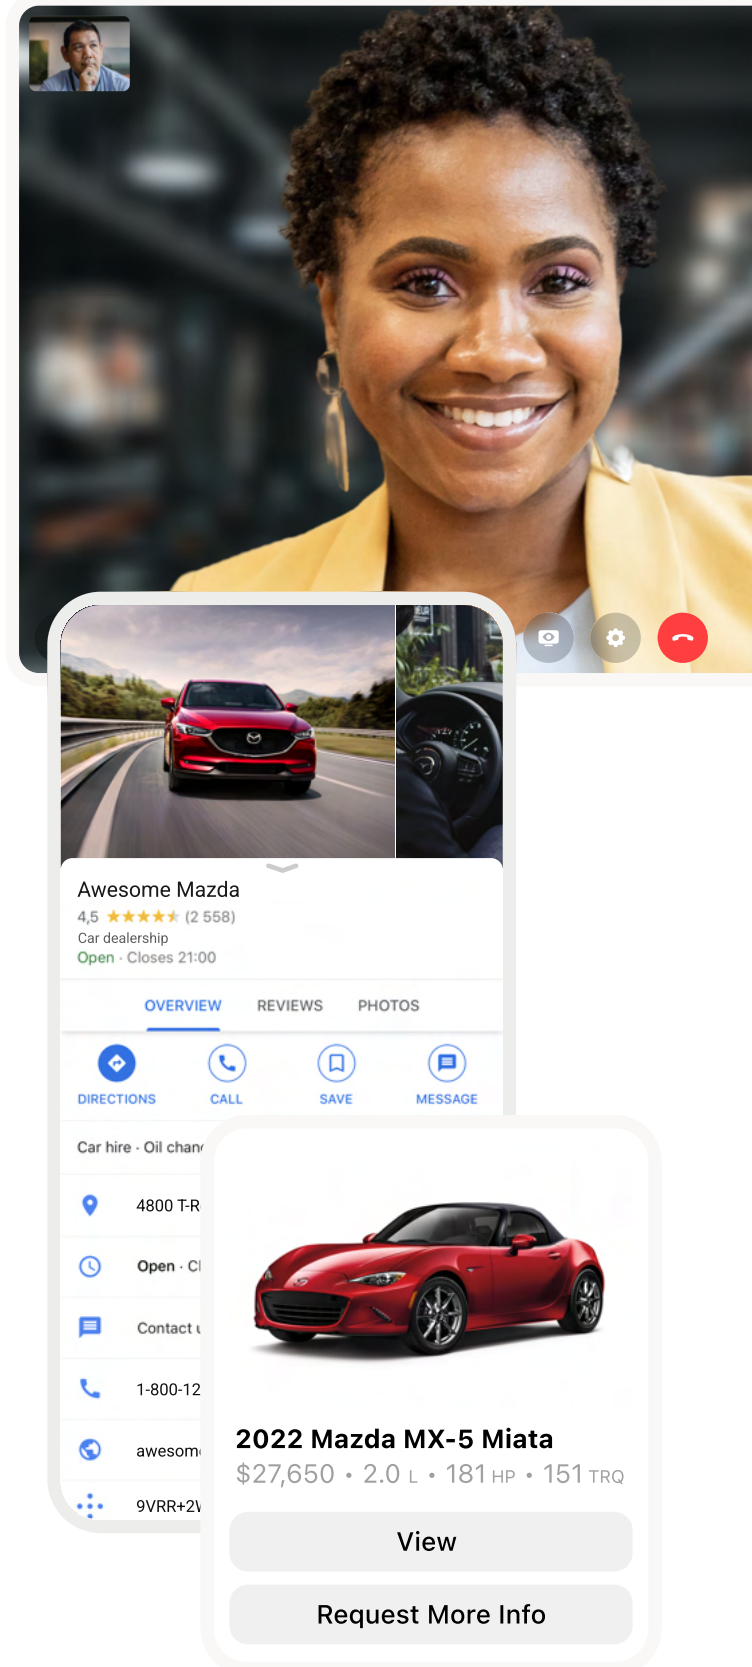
Awesome Mazda
4,5 ★★★★★ (2 558)
Car dealership
Open · Closes 21:00

OVERVIEW REVIEWS PHOTOS

DIRECTIONS CALL SAVE MESSAGE

Car hire · Oil chan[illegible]

4800 T-R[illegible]

Open · C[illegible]

Contact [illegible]

1-800-12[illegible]

awesom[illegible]

9VRR+2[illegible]

2022 Mazda MX-5 Miata
$27,650 • 2.0 L • 181 HP • 151 TRQ

View

Request More Info